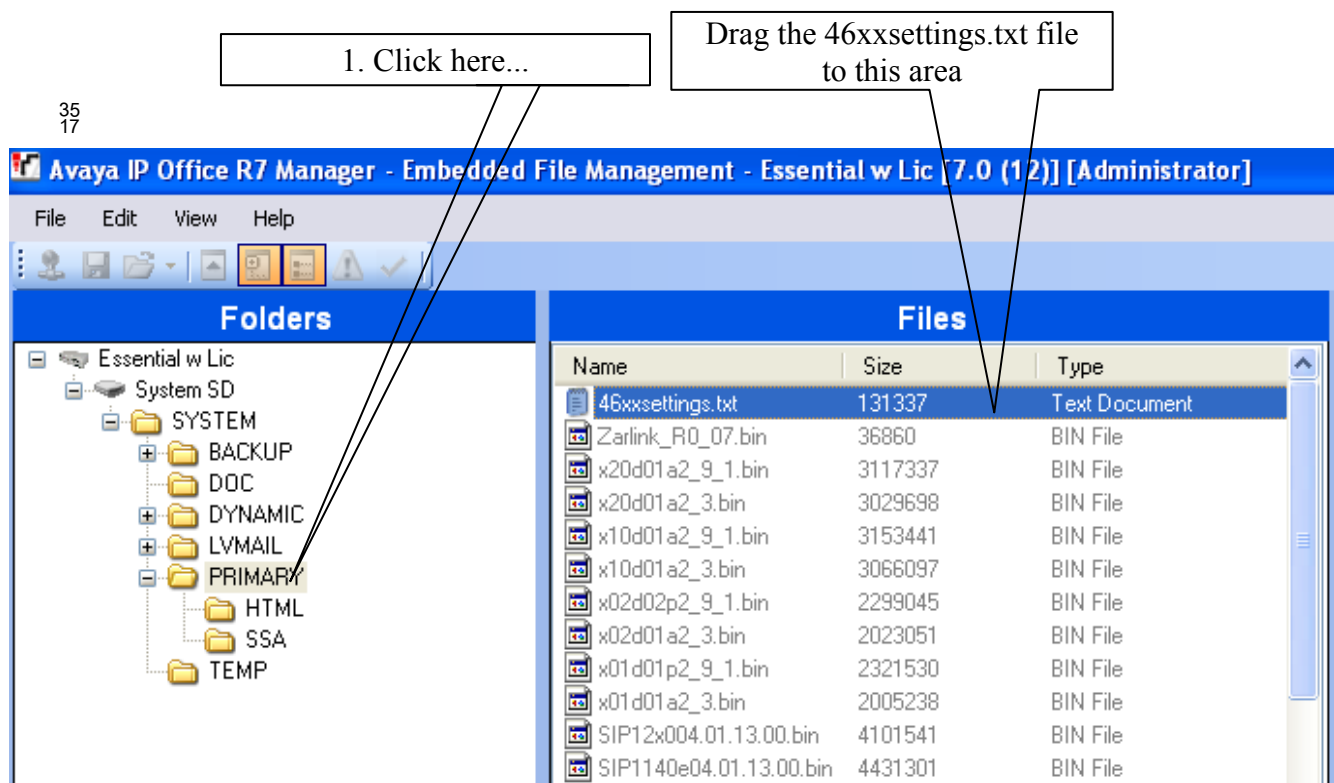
1. Click here...

Drag the 46xxsettings.txt file to this area

35
17

Avaya IP Office R7 Manager - Embedded File Management - Essential w Lic [7.0 (12)] [Administrator]

File Edit View Help

Folders

Essential w Lic
System SD
SYSTEM
BACKUP
DOC
DYNAMIC
LVMAIL
PRIMARY
HTML
SSA
TEMP

Files

| Name | Size | Type |
|---|---|---|
| 46xxsettings.txt | 131337 | Text Document |
| Zarlink_R0_07.bin | 36860 | BIN File |
| x20d01a2_9_1.bin | 3117337 | BIN File |
| x20d01a2_3.bin | 3029698 | BIN File |
| x10d01a2_9_1.bin | 3153441 | BIN File |
| x10d01a2_3.bin | 3066097 | BIN File |
| x02d02p2_9_1.bin | 2299045 | BIN File |
| x02d01a2_3.bin | 2023051 | BIN File |
| x01d01p2_9_1.bin | 2321530 | BIN File |
| x01d01a2_3.bin | 2005238 | BIN File |
| SIP12x004.01.13.00.bin | 4101541 | BIN File |
| SIP1140e04.01.13.00.bin | 4431301 | BIN File |